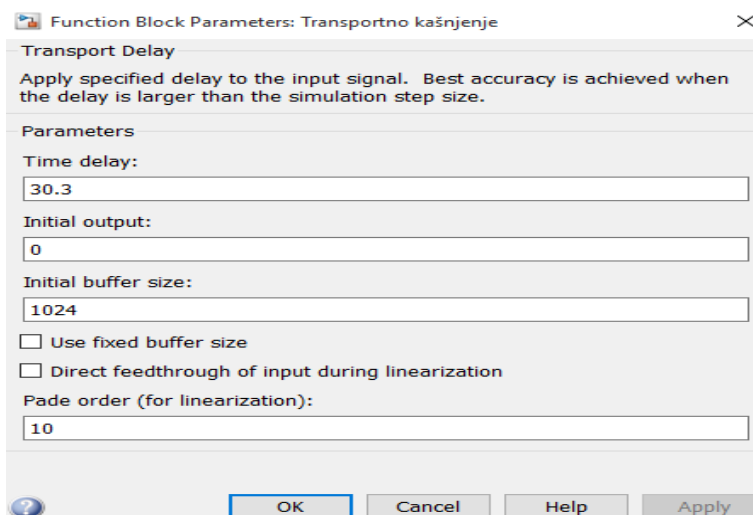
Function Block Parameters: Transportno kašnjenje

×

Transport Delay

Apply specified delay to the input signal. Best accuracy is achieved when the delay is larger than the simulation step size.

Parameters

Time delay:

30.3

Initial output:

0

Initial buffer size:

1024

Use fixed buffer size

Direct feedthrough of input during linearization

Pade order (for linearization):

10

OK

Cancel

Help

Apply